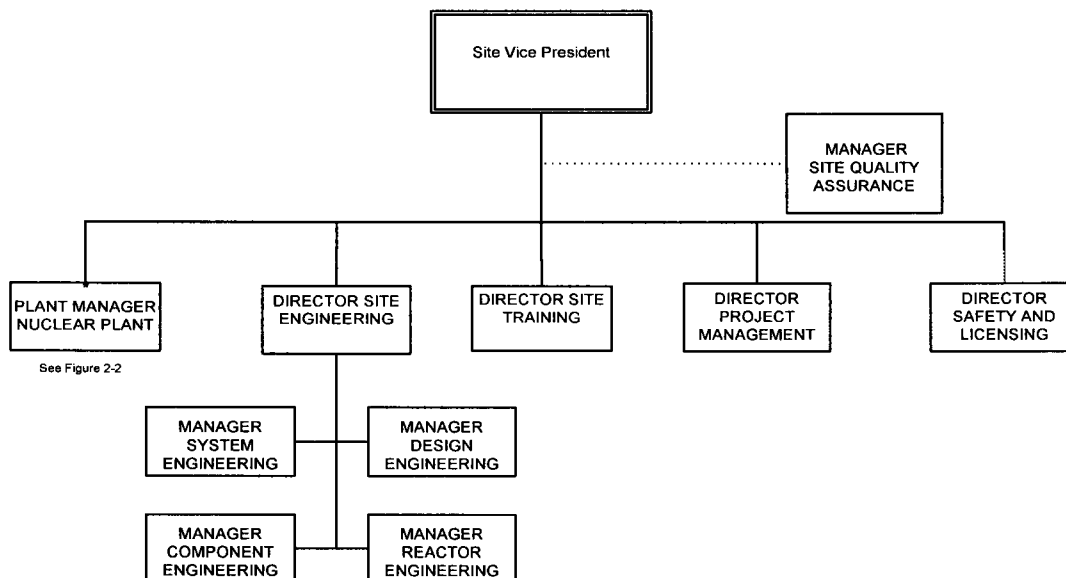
Site Vice President

MANAGER SITE QUALITY ASSURANCE

PLANT MANAGER NUCLEAR PLANT

See Figure 2-2

DIRECTOR SITE ENGINEERING

DIRECTOR SITE TRAINING

DIRECTOR PROJECT MANAGEMENT

DIRECTOR SAFETY AND LICENSING

MANAGER SYSTEM ENGINEERING

MANAGER DESIGN ENGINEERING

MANAGER COMPONENT ENGINEERING

MANAGER REACTOR ENGINEERING